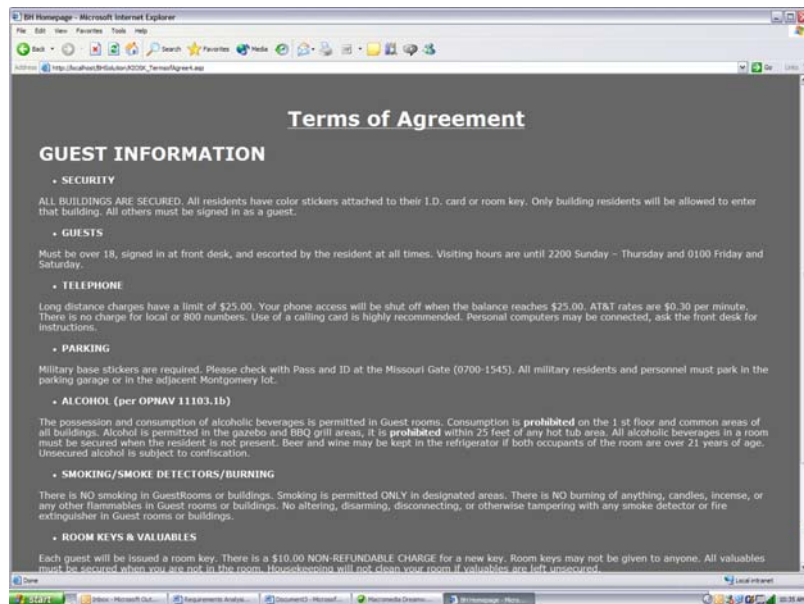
BH Homepage - Microsoft Internet Explorer

File Edit View Favorites Tools Help

Back Search Favorites Media

Address http://localhost/BHSolution/KIOSK_TermsofAgree4.asp

Go Links

Terms of Agreement

GUEST INFORMATION

• SECURITY

ALL BUILDINGS ARE SECURED. All residents have color stickers attached to their I.D. card or room key. Only building residents will be allowed to enter that building. All others must be signed in as a guest.

• GUESTS

Must be over 18, signed in at front desk, and escorted by the resident at all times. Visiting hours are until 2200 Sunday – Thursday and 0100 Friday and Saturday.

• TELEPHONE

Long distance charges have a limit of $25.00. Your phone access will be shut off when the balance reaches $25.00. AT&T rates are $0.30 per minute. There is no charge for local or 800 numbers. Use of a calling card is highly recommended. Personal computers may be connected, ask the front desk for instructions.

• PARKING

Military base stickers are required. Please check with Pass and ID at the Missouri Gate (0700-1545). All military residents and personnel must park in the parking garage or in the adjacent Montgomery lot.

• ALCOHOL (per OPNAV 11103.1b)

The possession and consumption of alcoholic beverages is permitted in Guest rooms. Consumption is prohibited on the 1 st floor and common areas of all buildings. Alcohol is permitted in the gazebo and BBQ grill areas, it is prohibited within 25 feet of any hot tub area. All alcoholic beverages in a room must be secured when the resident is not present. Beer and wine may be kept in the refrigerator if both occupants of the room are over 21 years of age. Unsecured alcohol is subject to confiscation.

• SMOKING/SMOKE DETECTORS/BURNING

There is NO smoking in GuestRooms or buildings. Smoking is permitted ONLY in designated areas. There is NO burning of anything, candles, incense, or any other flammables in Guest rooms or buildings. No altering, disarming, disconnecting, or otherwise tampering with any smoke detector or fire extinguisher in Guest rooms or buildings.

• ROOM KEYS & VALUABLES

Each guest will be issued a room key. There is a $10.00 NON-REFUNDABLE CHARGE for a new key. Room keys may not be given to anyone. All valuables must be secured when you are not in the room. Housekeeping will not clean your room if valuables are left unsecured.

Done

Local intranet

start Inbox - Microsoft Out... Requirements Analys... Document3 - Microsof... Macromedia Dreamw... BH Homepage - Micro...

10:35 AM